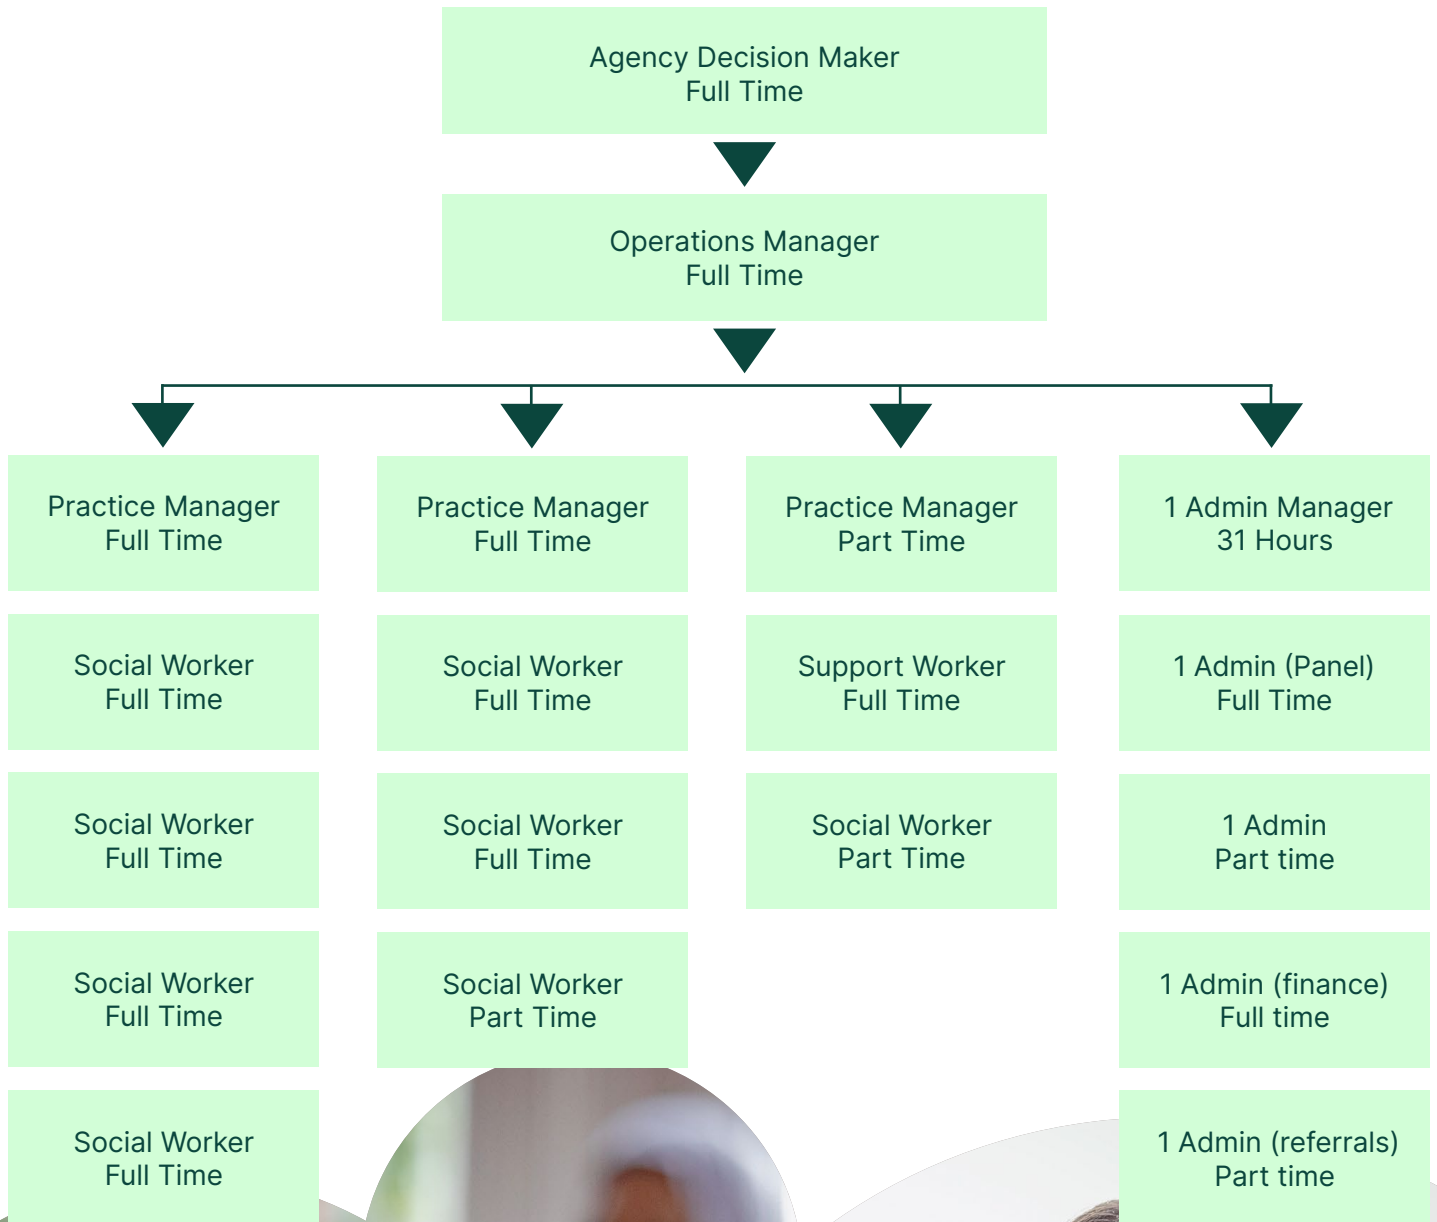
Agency Decision Maker
Full Time

Operations Manager
Full Time

Practice Manager
Full Time

Social Worker
Full Time

Social Worker
Full Time

Social Worker
Full Time

Social Worker
Full Time

Practice Manager
Full Time

Social Worker
Full Time

Social Worker
Full Time

Social Worker
Part Time

Practice Manager
Part Time

Support Worker
Full Time

Social Worker
Part Time

1 Admin Manager
31 Hours

1 Admin (Panel)
Full Time

1 Admin
Part time

1 Admin (finance)
Full time

1 Admin (referrals)
Part time